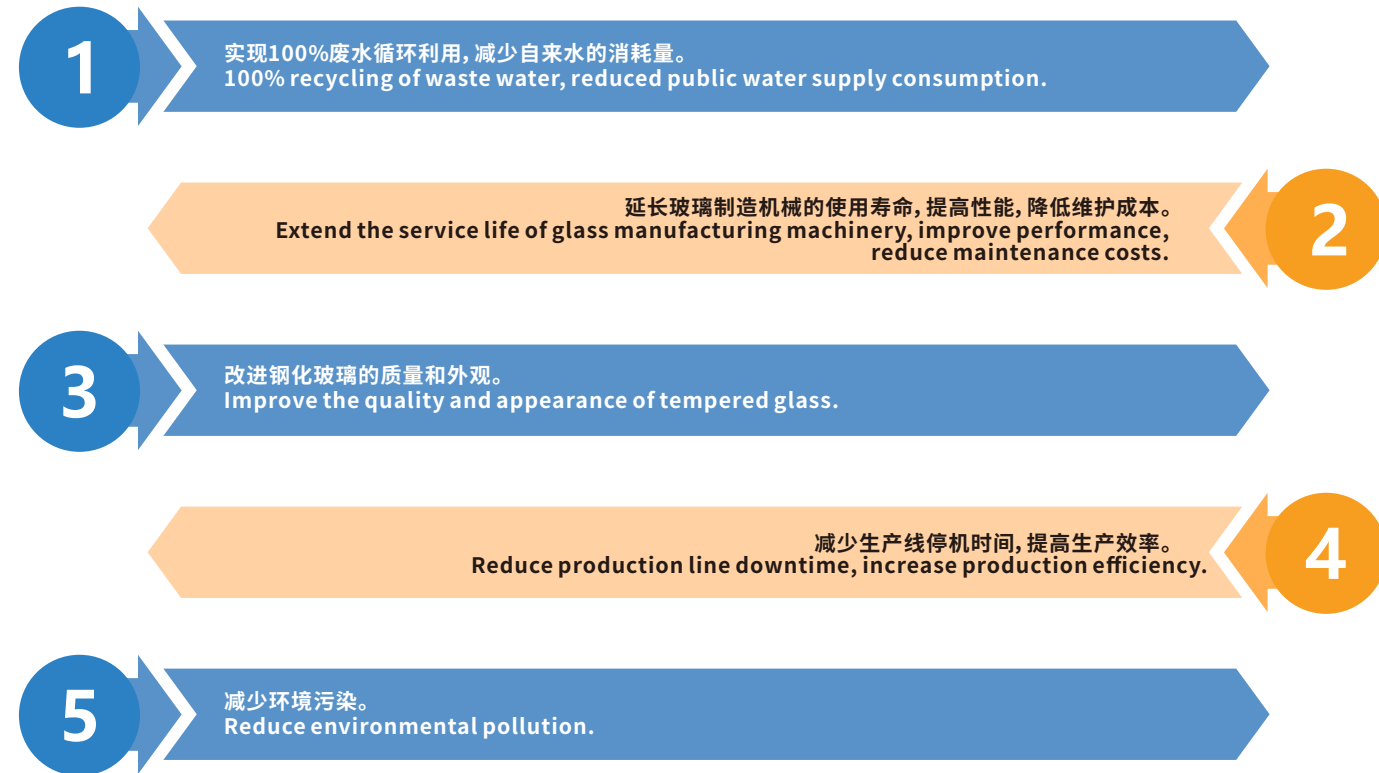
1

实现100%废水循环利用，减少自来水的消耗量。
100% recycling of waste water, reduced public water supply consumption.

延长玻璃制造机械的使用寿命，提高性能，降低维护成本。
Extend the service life of glass manufacturing machinery, improve performance, reduce maintenance costs.

2

3

改进钢化玻璃的质量和外观。
Improve the quality and appearance of tempered glass.

减少生产线停机时间，提高生产效率。
Reduce production line downtime, increase production efficiency.

4

5

减少环境污染。
Reduce environmental pollution.